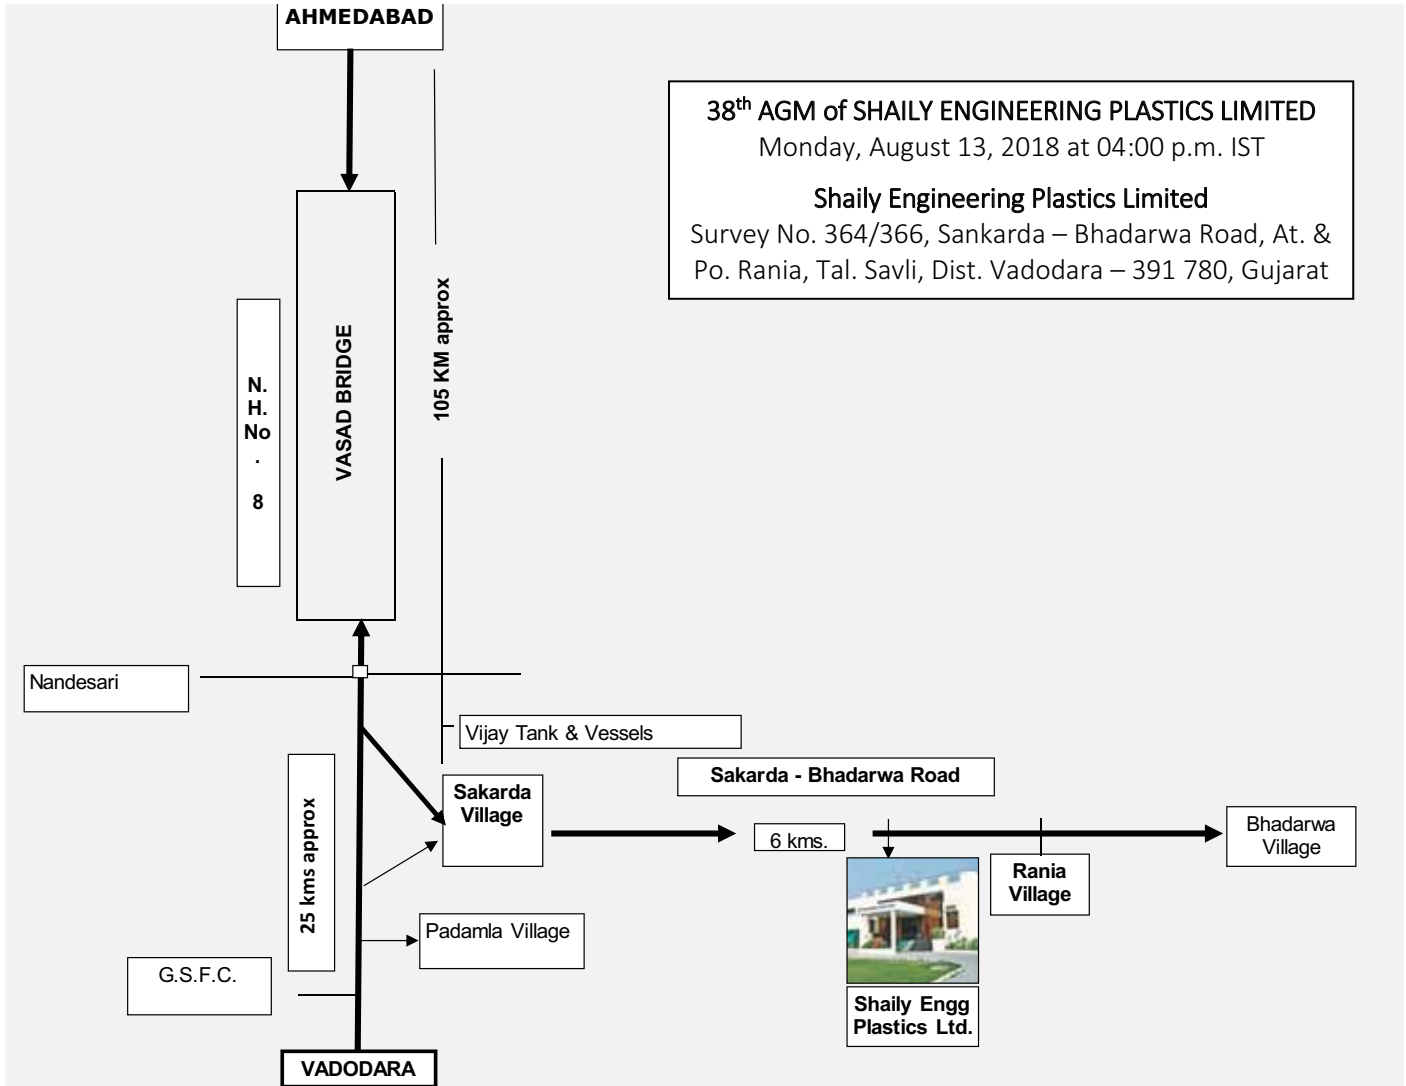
AHMEDABAD

38$^{th}$ AGM of SHAILY ENGINEERING PLASTICS LIMITED
Monday, August 13, 2018 at 04:00 p.m. IST

Shaily Engineering Plastics Limited
Survey No. 364/366, Sankarda – Bhadarwa Road, At. & Po. Rania, Tal. Savli, Dist. Vadodara – 391 780, Gujarat

N. H. No. 8

VASAD BRIDGE

105 KM approx

Nandesari

Vijay Tank & Vessels

Sakarda - Bhadarwa Road

Sakarda Village

6 kms.

Bhadarwa Village

Rania Village

25 kms approx

Padamla Village

G.S.F.C.

Shaily Engg Plastics Ltd.

VADODARA